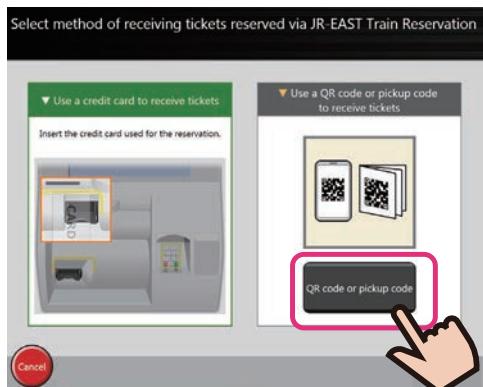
Select method of receiving tickets reserved via JR-EAST Train Reservation

▼ Use a credit card to receive tickets

Insert the credit card used for the reservation.

CARD

▼ Use a QR code or pickup code to receive tickets

QR code or pickup code

Cancel